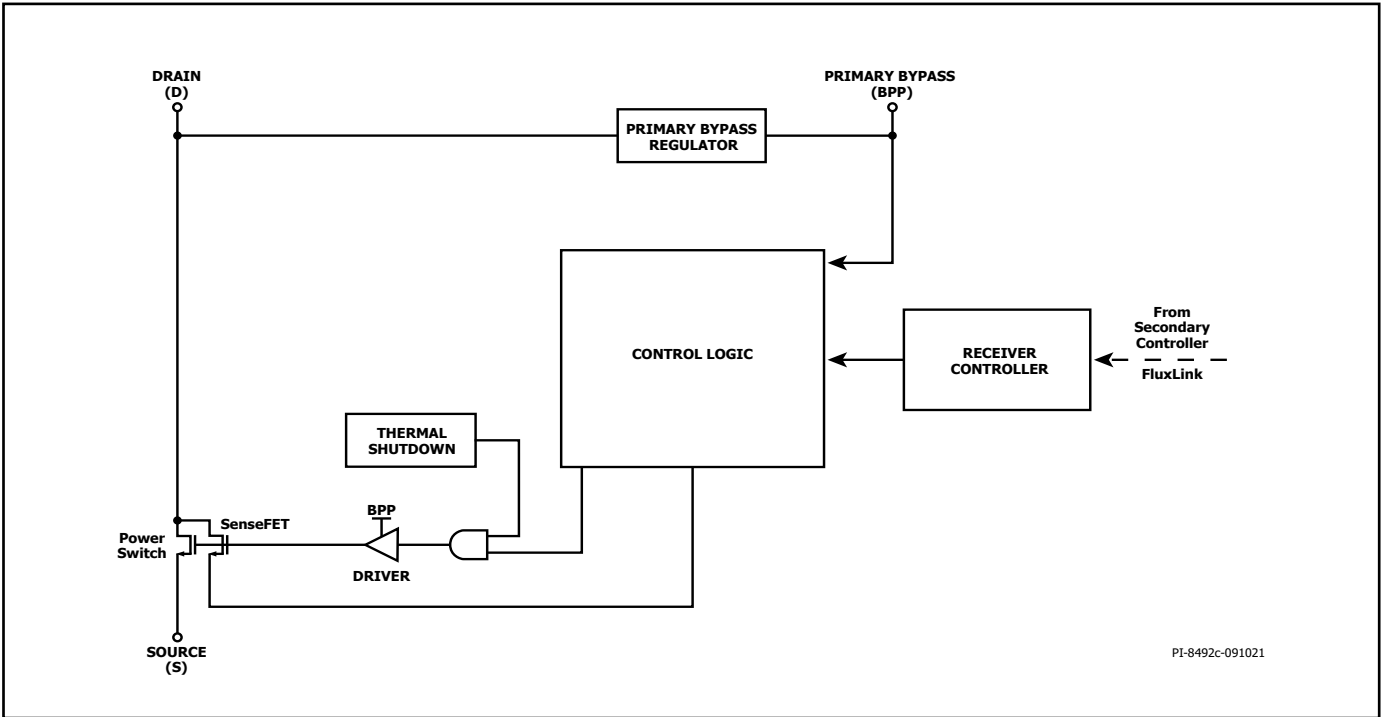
DRAIN
(D)

PRIMARY BYPASS
(BPP)

PRIMARY BYPASS
REGULATOR

CONTROL LOGIC

RECEIVER
CONTROLLER

From
Secondary
Controller

FluxLink

THERMAL
SHUTDOWN

BPP

SenseFET

Power
Switch

DRIVER

SOURCE
(S)

PI-8492c-091021